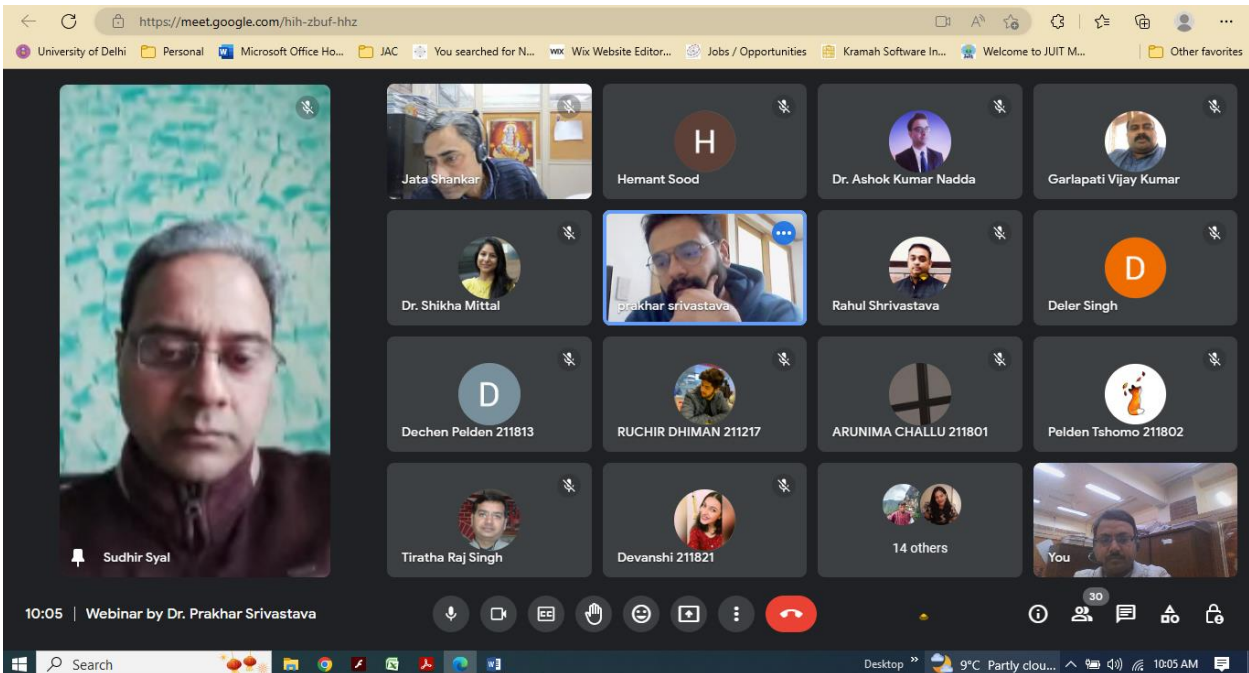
https://meet.google.com/hih-zbuf-hhz

University of Delhi | Personal | Microsoft Office Ho... | JAC | You searched for N... | Wix Website Editor... | Jobs / Opportunities | Kramah Software In... | Welcome to JUIT M... | Other favorites

Sudhir Syal

Jata Shankar

H
Hemant Sood

Dr. Ashok Kumar Nadda

Garlapati Vijay Kumar

Dr. Shikha Mittal

prakhar srivastava

Rahul Shrivastava

D
Deler Singh

D
Dechen Pelden 211813

RUCHIR DHIMAN 211217

ARUNIMA CHALLU 211801

Pelden Tshomo 211802

Tiratha Raj Singh

Devanshi 211821

14 others

You

10:05 | Webinar by Dr. Prakhar Srivastava

30

Search

Desktop

9°C Partly clou...

10:05 AM